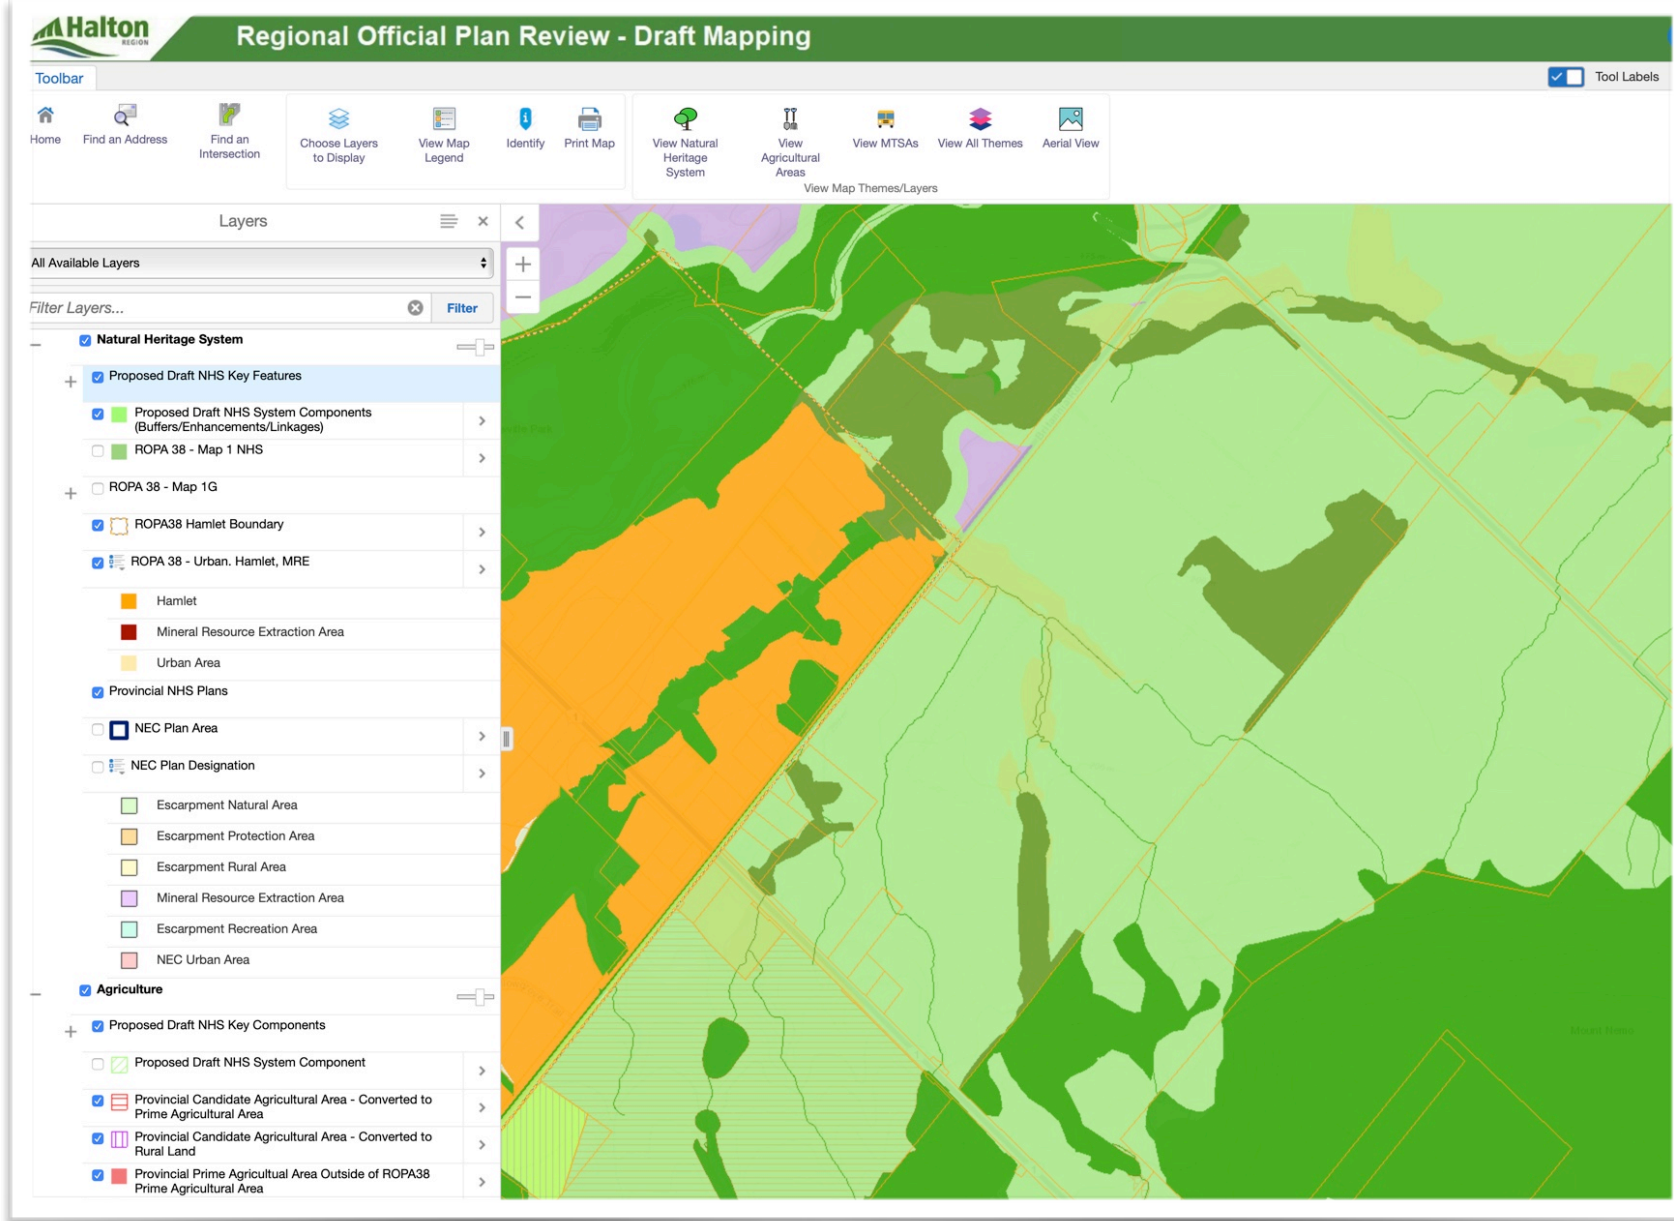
Halton REGION

Regional Official Plan Review - Draft Mapping

Toolbar

Tool Labels

Home

Find an Address

Find an Intersection

Choose Layers to Display

View Map Legend

Identify

Print Map

View Natural Heritage System

View Agricultural Areas

View MTSAs

View All Themes

Aerial View

View Map Themes/Layers

Layers

All Available Layers

Filter Layers...

Filter

Natural Heritage System

Proposed Draft NHS Key Features

Proposed Draft NHS System Components (Buffers/Enhancements/Linkages)

ROPA 38 - Map 1 NHS

ROPA 38 - Map 1G

ROPA38 Hamlet Boundary

ROPA 38 - Urban. Hamlet, MRE

Hamlet

Mineral Resource Extraction Area

Urban Area

Provincial NHS Plans

NEC Plan Area

NEC Plan Designation

Escarpment Natural Area

Escarpment Protection Area

Escarpment Rural Area

Mineral Resource Extraction Area

Escarpment Recreation Area

NEC Urban Area

Agriculture

Proposed Draft NHS Key Components

Proposed Draft NHS System Component

Provincial Candidate Agricultural Area - Converted to Prime Agricultural Area

Provincial Candidate Agricultural Area - Converted to Rural Land

Provincial Prime Agricultural Area Outside of ROPA38 Prime Agricultural Area